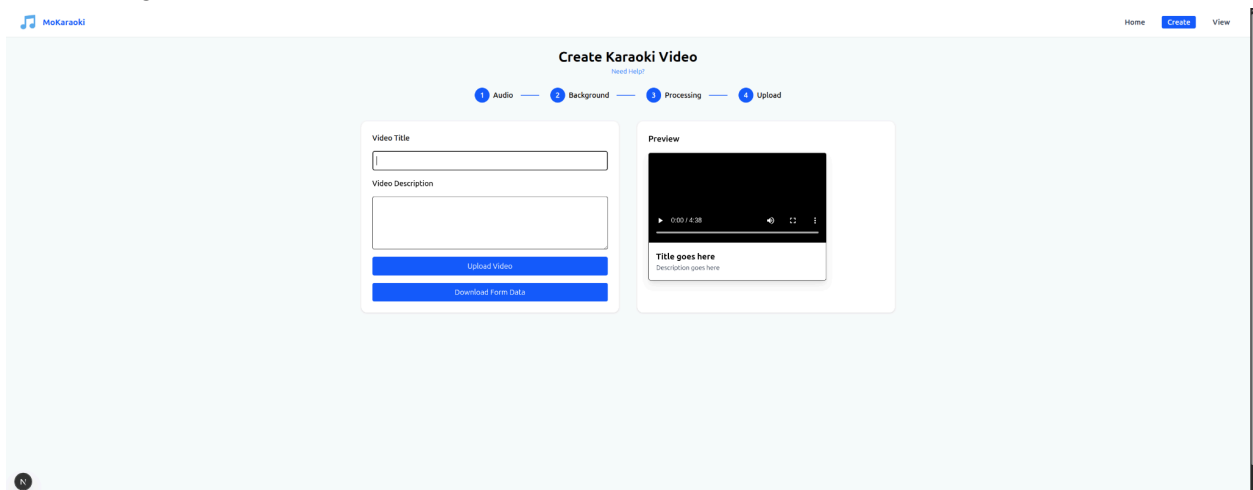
MoKaraoki

Home Create View

Create Karaoki Video
Need Help?

1 Audio 2 Background 3 Processing 4 Upload

Video Title

Video Description

Upload Video

Download Form Data

Preview

0:00 / 4:38

Title goes here
Description goes here

N